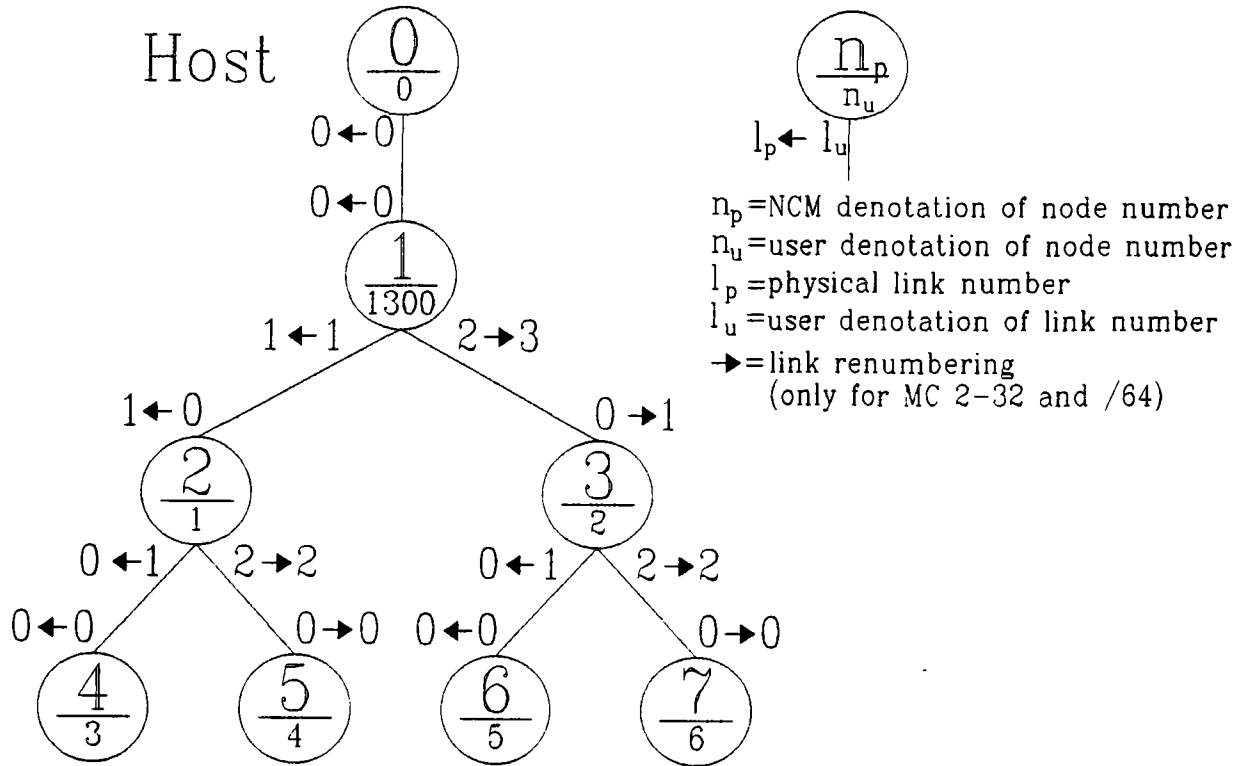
Host

$\frac{0}{0}$

$0 \leftarrow 0$

$0 \leftarrow 0$

$\frac{1}{1300}$

$1 \leftarrow 1$ $2 \rightarrow 3$

$1 \leftarrow 0$ $0 \rightarrow 1$

$\frac{2}{1}$ $\frac{3}{2}$

$0 \leftarrow 1$ $2 \rightarrow 2$ $0 \leftarrow 1$ $2 \rightarrow 2$

$0 \leftarrow 0$ $0 \rightarrow 0$ $0 \leftarrow 0$ $0 \rightarrow 0$

$\frac{4}{3}$ $\frac{5}{4}$ $\frac{6}{5}$ $\frac{7}{6}$

$\frac{n_p}{n_u}$

$l_p \leftarrow l_u$

$n_p$=NCM denotation of node number
$n_u$=user denotation of node number
$l_p$=physical link number
$l_u$=user denotation of link number
$\rightarrow$=link renumbering
(only for MC 2-32 and /64)